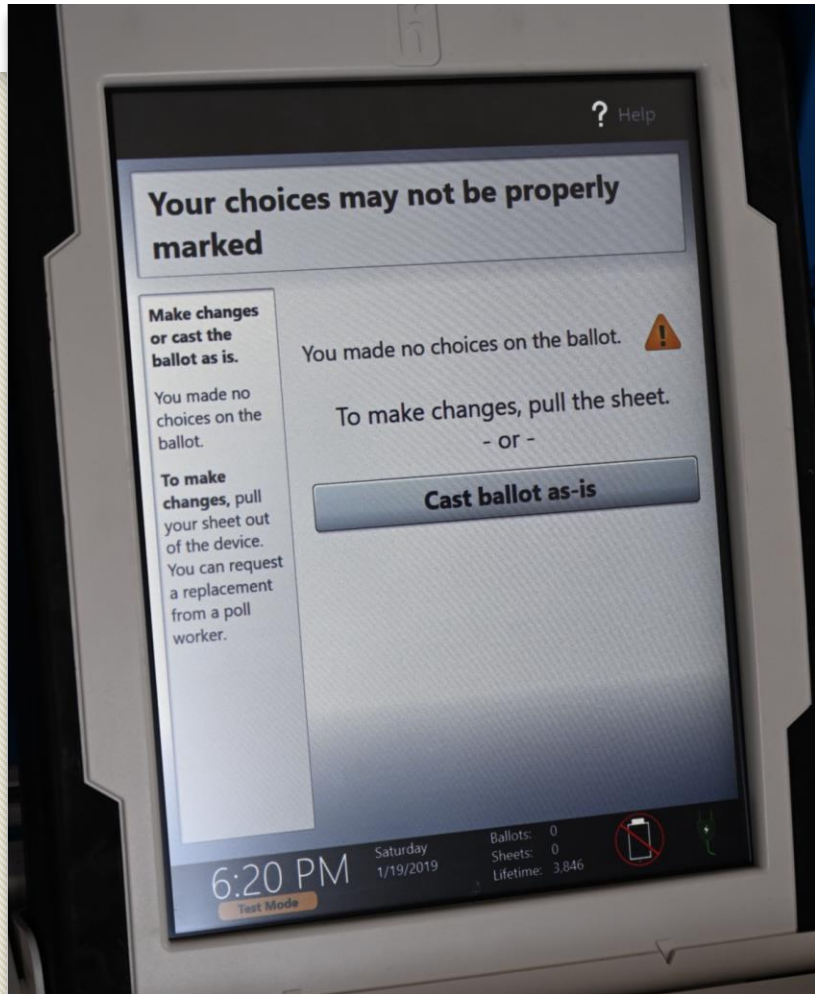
? Help

Your choices may not be properly marked

Make changes or cast the ballot as is.

You made no choices on the ballot.

To make changes, pull your sheet out of the device. You can request a replacement from a poll worker.

You made no choices on the ballot.

To make changes, pull the sheet.
- or -

Cast ballot as-is

6:20 PM
Test Mode

Saturday
1/19/2019

Ballots: 0
Sheets: 0
Lifetime: 3,846